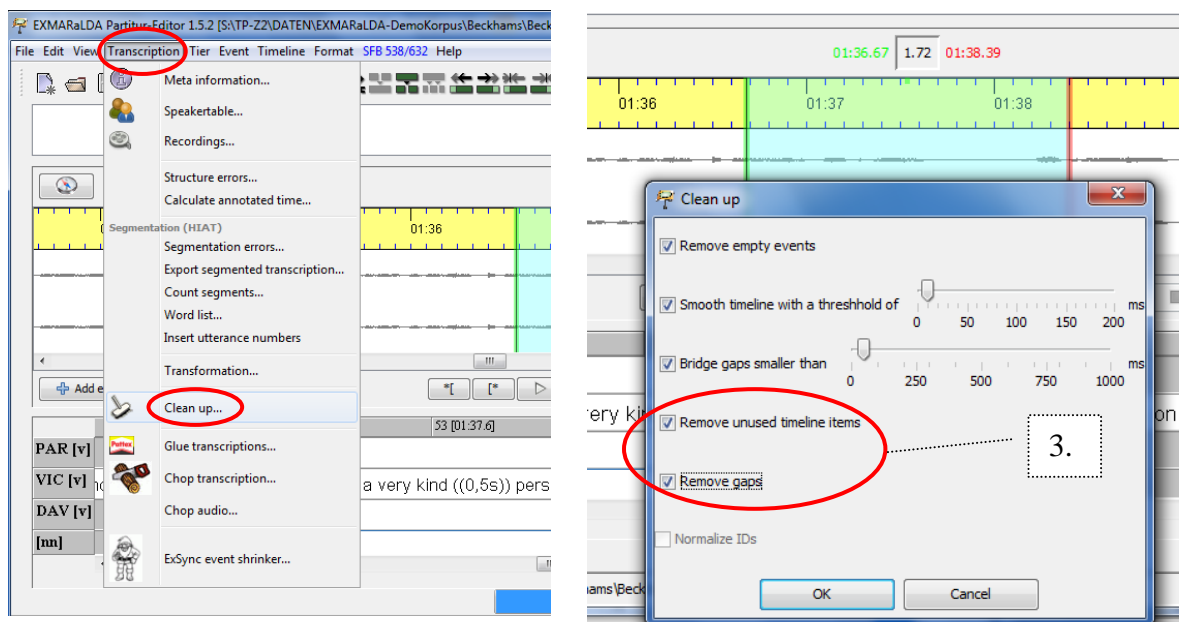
EXMARaLDA Partitur-Editor 1.5.2 [S:\TP-Z2\DATEN\EXMARaLDA-DemoKorpus\Beckhams\Beck

File Edit View Transcription Tier Event Timeline Format SFB 538/632 Help

Meta information...
Speakertable...
Recordings...
Structure errors...
Calculate annotated time...
Segmentation (HIAT)
Segmentation errors...
Export segmented transcription...
Count segments...
Word list...
Insert utterance numbers
Transformation...
Clean up...
Glue transcriptions...
Chop transcription...
Chop audio...
ExSync event shrinker...

01:36
Add e
53 [01:37.6]
PAR [v]
VIC [v]
a very kind ((0,5s)) pers
DAV [v]
[nn]

01:36.67 1.72 01:38.39
01:36 01:37 01:38

Clean up
Remove empty events
Smooth timeline with a threshhold of
ms
0 50 100 150 200
Bridge gaps smaller than
ms
0 250 500 750 1000
Remove unused timeline items
Remove gaps
Normalize IDs
OK Cancel

3.

ery kin
on
ams\Beck